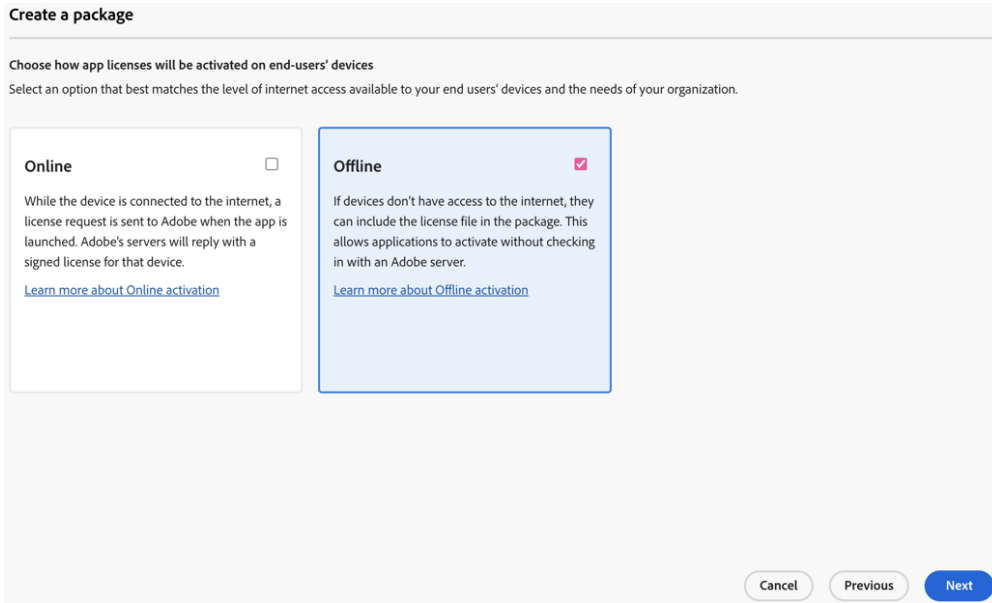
Create a package

Choose how app licenses will be activated on end-users' devices

Select an option that best matches the level of internet access available to your end users' devices and the needs of your organization.

Online

While the device is connected to the internet, a license request is sent to Adobe when the app is launched. Adobe's servers will reply with a signed license for that device.

Learn more about Online activation

Offline

If devices don't have access to the internet, they can include the license file in the package. This allows applications to activate without checking in with an Adobe server.

Learn more about Offline activation

Cancel Previous Next